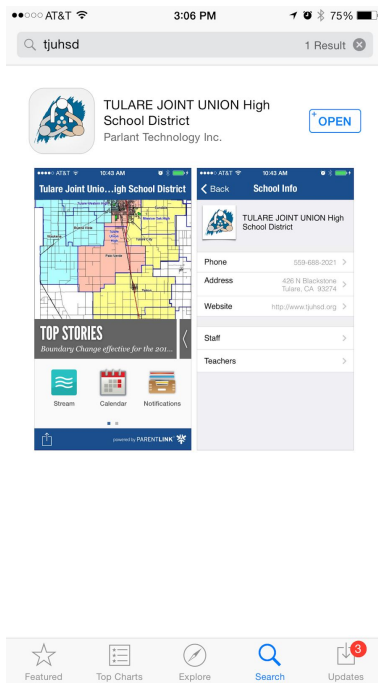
●●○○○ AT&T 3:06 PM 75%

tjuhsd 1 Result

TULARE JOINT UNION High School District
Parlant Technology Inc.

OPEN

●●●●● AT&T 10:43 AM

Tulare Joint Unio...igh School District

TOP STORIES
Boundary Change effective for the 201...

Stream Calendar Notifications

powered by PARENTLINK

●●●●● AT&T 10:43 AM

Back School Info

TULARE JOINT UNION High School District

Phone 559-688-2021
Address 426 N Blackstone Tulare, CA 93274
Website http://www.tjuhsd.org

Staff
Teachers

Featured Top Charts Explore Search Updates 3